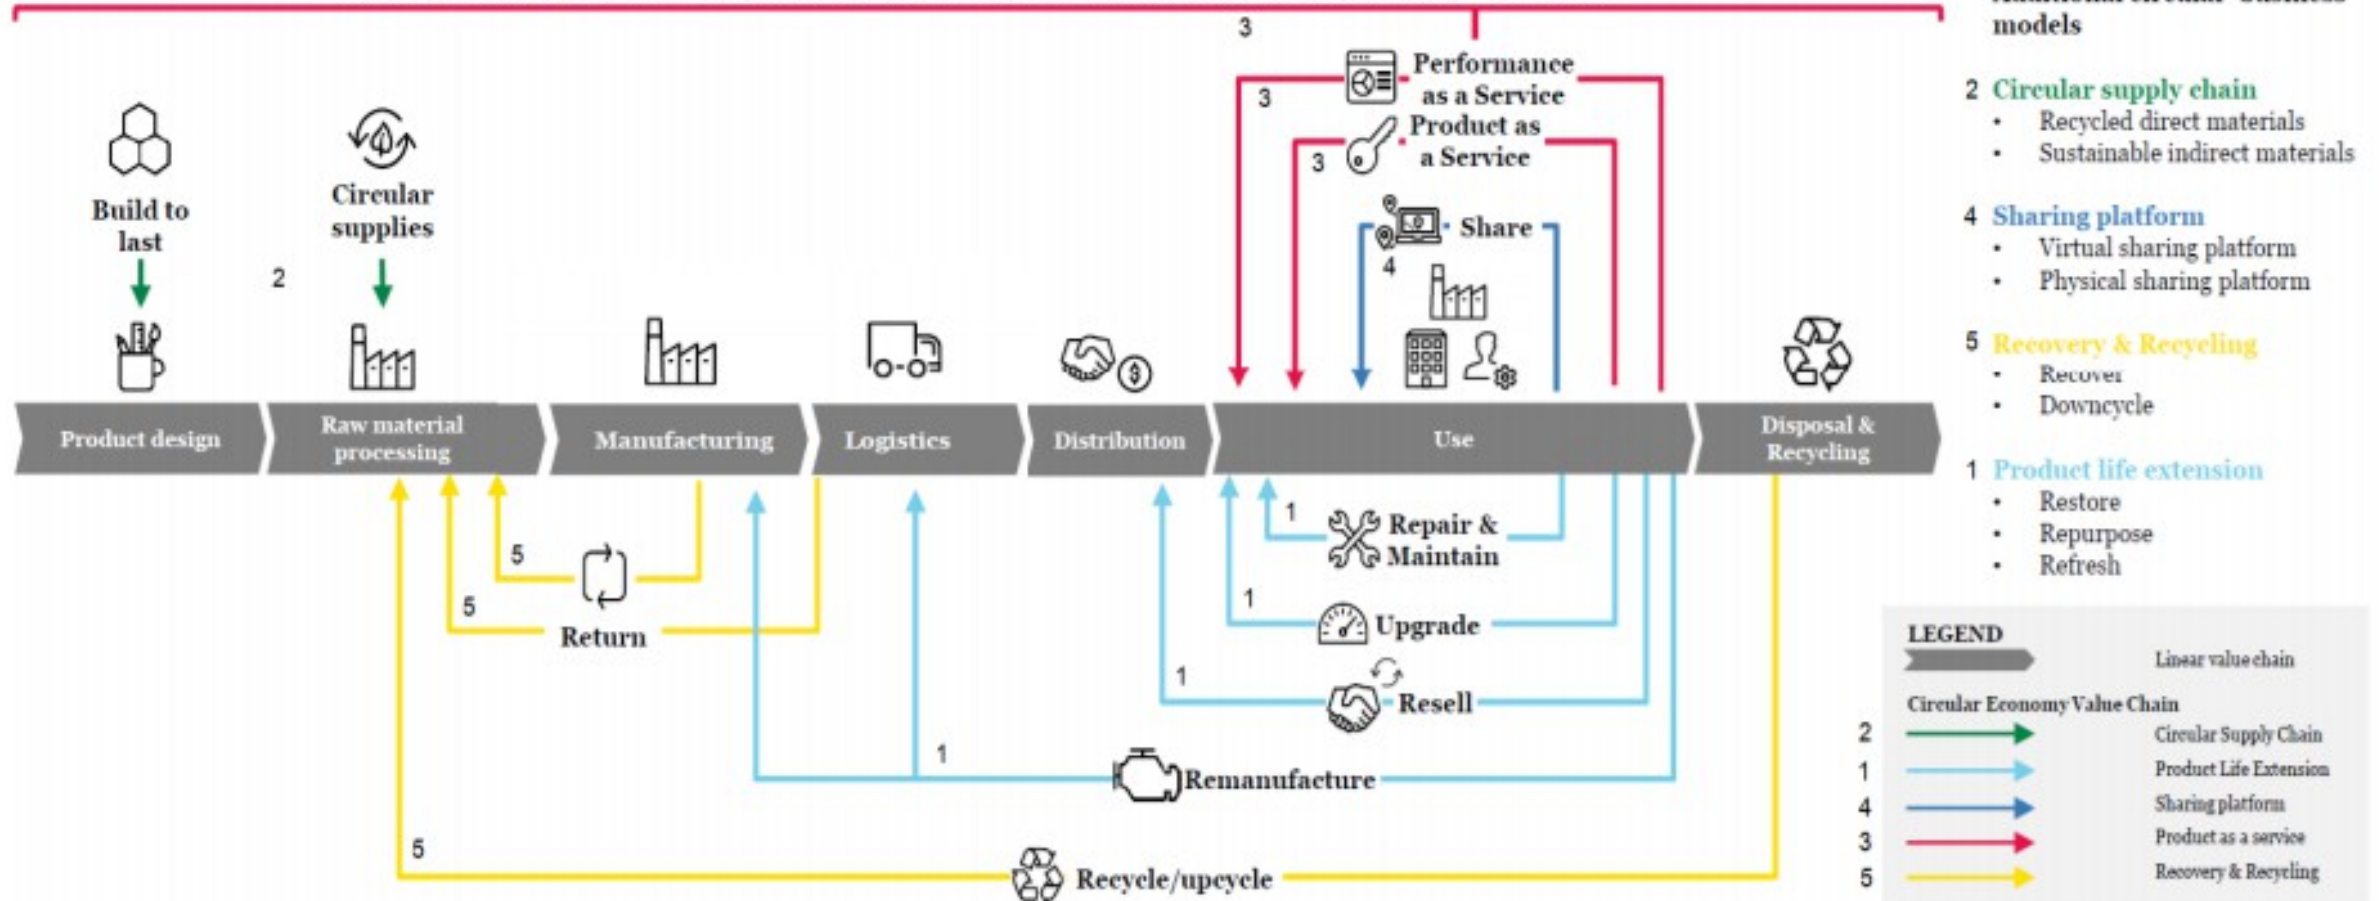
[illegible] models

2 Circular supply chain
• Recycled direct materials
• Sustainable indirect materials

4 Sharing platform
• Virtual sharing platform
• Physical sharing platform

5 Recovery & Recycling
• Recover
• Downcycle

1 Product life extension
• Restore
• Repurpose
• Refresh

3

3 Performance as a Service

3 Product as a Service

Share
4

Build to last

2 Circular supplies

Product design
Raw material processing
Manufacturing
Logistics
Distribution
Use
Disposal & Recycling

5
5 Return

1 Repair & Maintain
1 Upgrade
1 Resell
1 Remanufacture

5 Recycle/upcycle

LEGEND
Linear value chain
Circular Economy Value Chain
2 Circular Supply Chain
1 Product Life Extension
4 Sharing platform
3 Product as a service
5 Recovery & Recycling